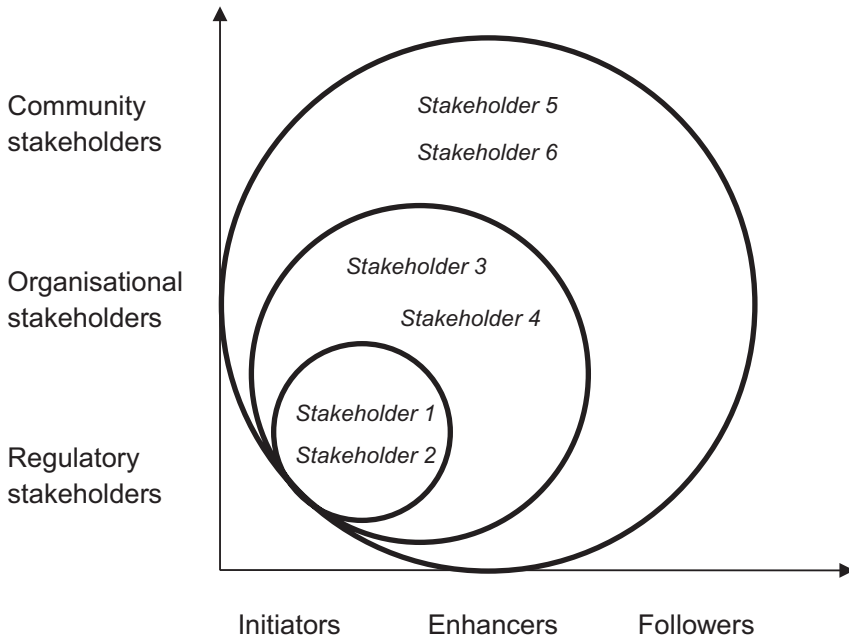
Community stakeholders

Stakeholder 5

Stakeholder 6

Organisational stakeholders

Stakeholder 3

Stakeholder 4

Stakeholder 1

Stakeholder 2

Regulatory stakeholders

Initiators

Enhancers

Followers